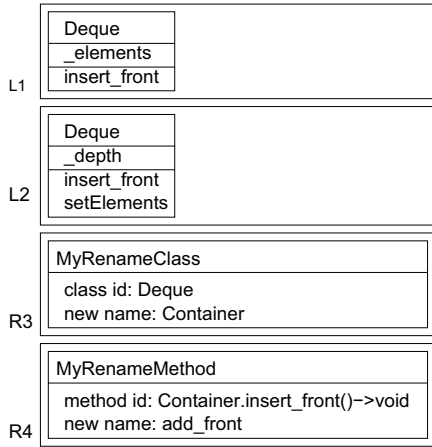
Deque
_elements
insert_front

L1

Deque
_depth
insert_front
setElements

L2

MyRenameClass
class id: Deque
new name: Container

R3

MyRenameMethod
method id: Container.insert_front()−>void
new name: add_front

R4